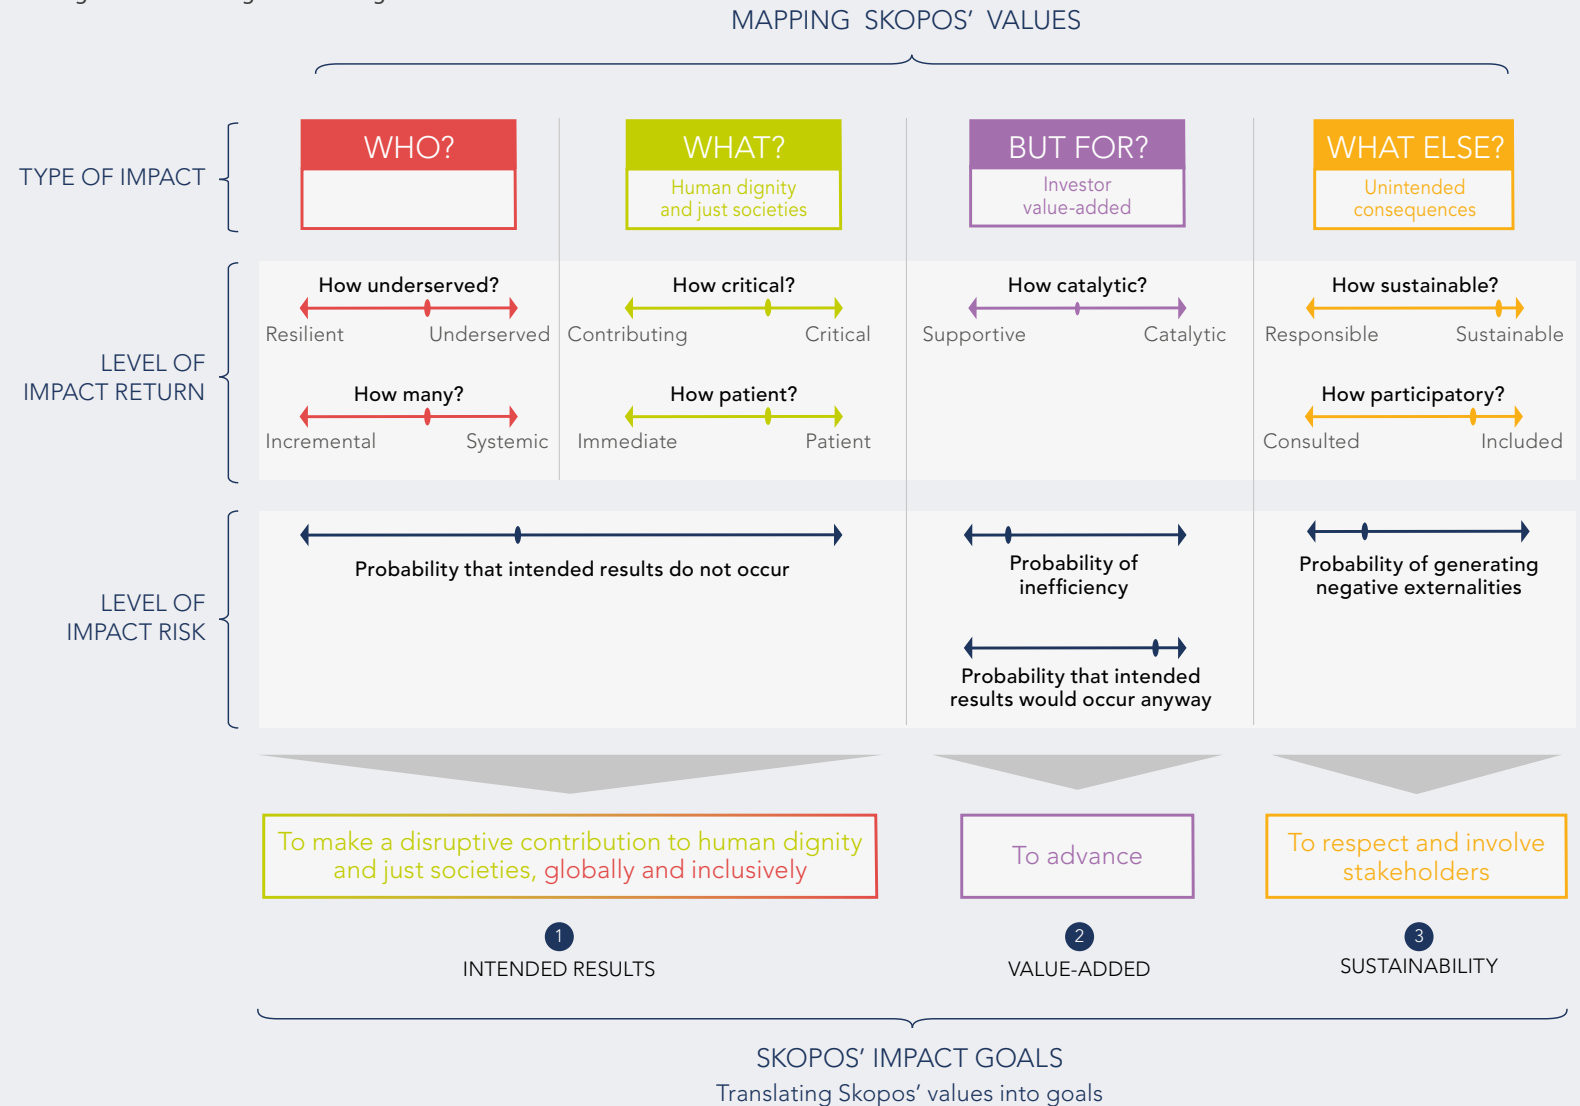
MAPPING SKOPOS' VALUES

TYPE OF IMPACT

WHO?

WHAT?
Human dignity and just societies

BUT FOR?
Investor value-added

WHAT ELSE?
Unintended consequences

LEVEL OF IMPACT RETURN

How underserved?
Resilient Underserved

How many?
Incremental Systemic

How critical?
Contributing Critical

How patient?
Immediate Patient

How catalytic?
Supportive Catalytic

How sustainable?
Responsible Sustainable

How participatory?
Consulted Included

LEVEL OF IMPACT RISK

Probability that intended results do not occur

Probability of inefficiency

Probability that intended results would occur anyway

Probability of generating negative externalities

To make a disruptive contribution to human dignity and just societies, globally and inclusively

To advance

To respect and involve stakeholders

1
INTENDED RESULTS

2
VALUE-ADDED

3
SUSTAINABILITY

SKOPOS' IMPACT GOALS
Translating Skopos' values into goals